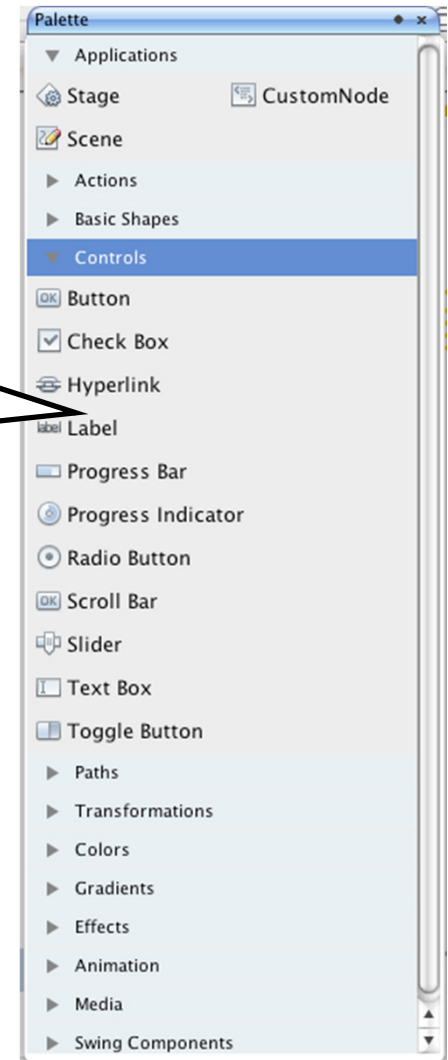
Palette

Applications

Stage CustomNode

Scene

Actions

Basic Shapes

Controls

Button

Check Box

Hyperlink

Label

Progress Bar

Progress Indicator

Radio Button

Scroll Bar

Slider

Text Box

Toggle Button

Paths

Transformations

Colors

Gradients

Effects

Animation

Media

Swing Components